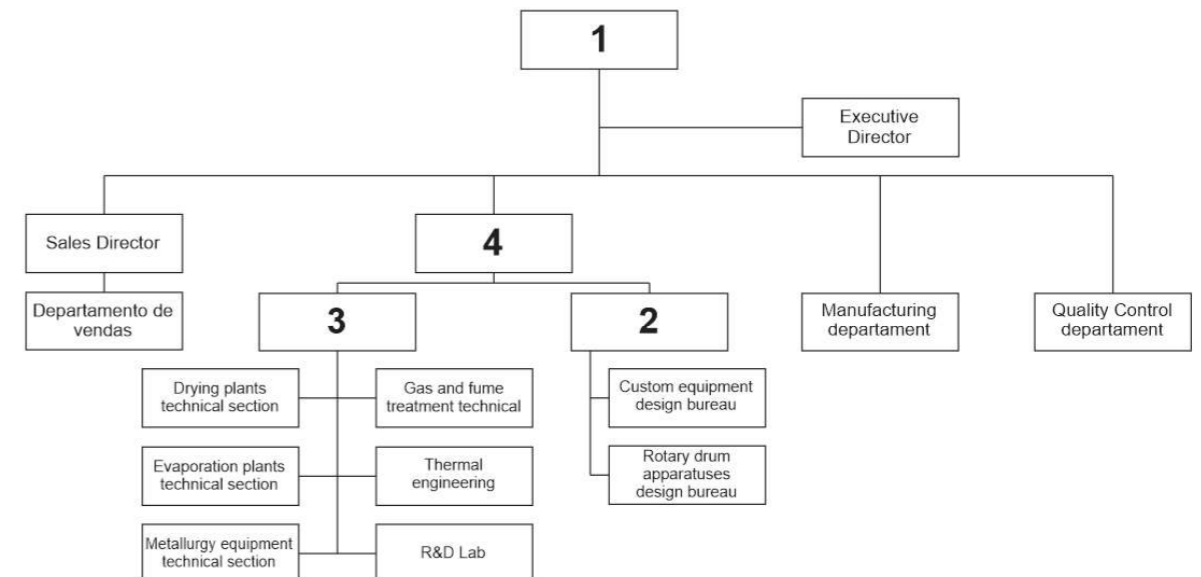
1

Executive Director

Sales Director

Departamento de vendas

4

3

2

Manufacturing departament

Quality Control departament

Drying plants technical section

Gas and fume treatment technical

Evaporation plants technical section

Thermal engineering

Metallurgy equipment technical section

R&D Lab

Custom equipment design bureau

Rotary drum apparatuses design bureau